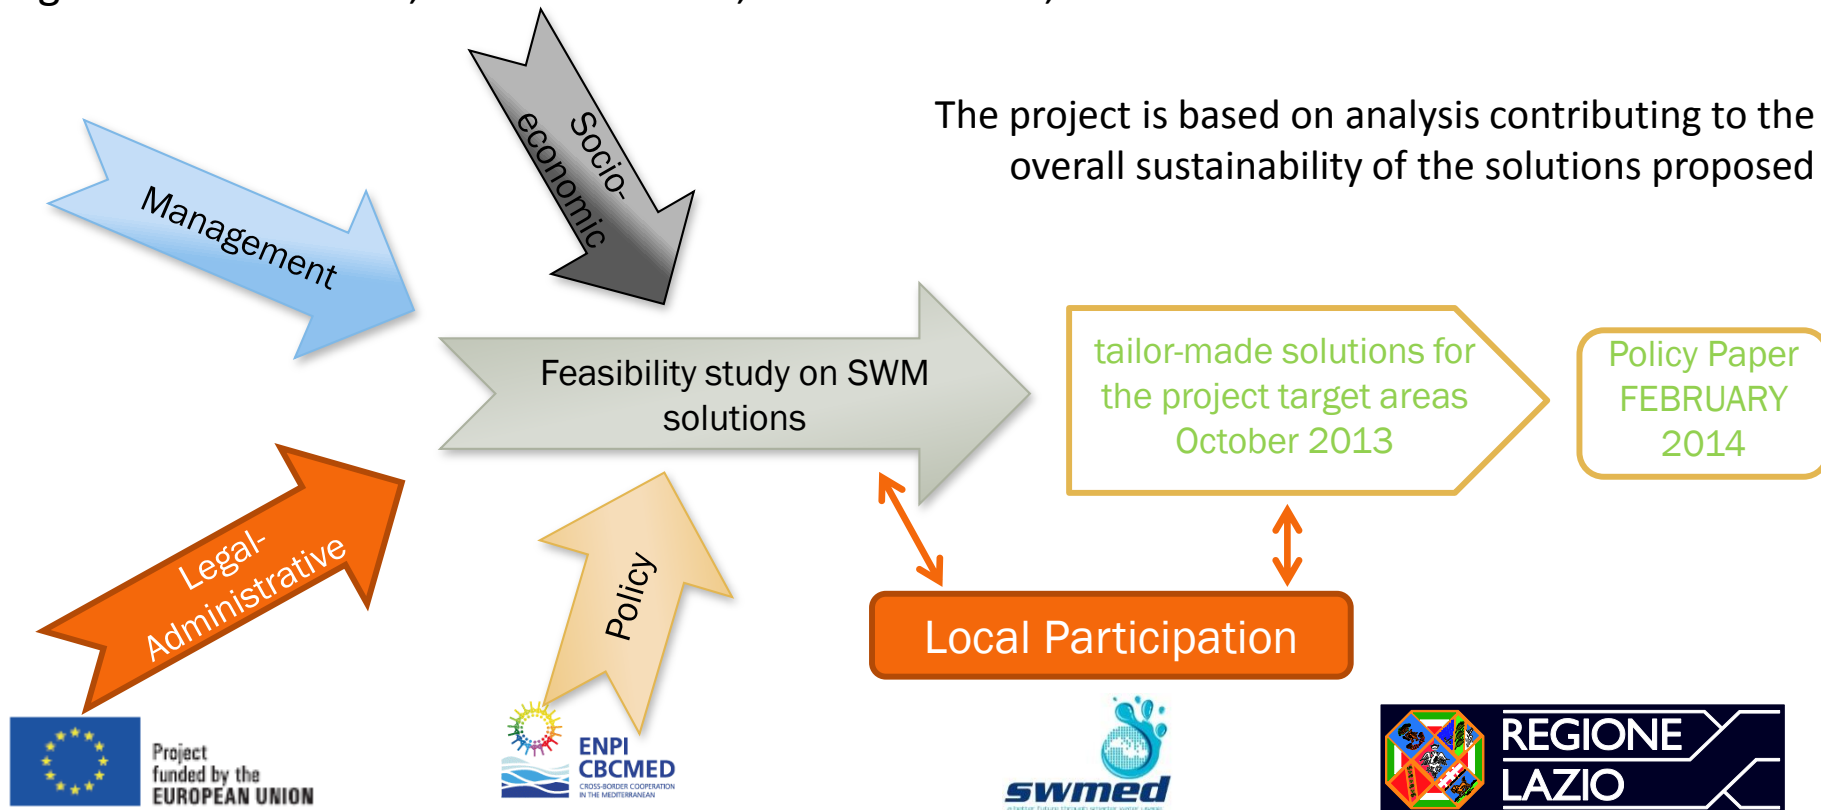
The project is based on analysis contributing to the overall sustainability of the solutions proposed

Socio-economic

Management

Feasibility study on SWM solutions

tailor-made solutions for the project target areas October 2013

Policy Paper FEBRUARY 2014

Legal-Administrative

Policy

Local Participation

Project funded by the EUROPEAN UNION

ENPI CBCMED
CROSS-BORDER COOPERATION IN THE MEDITERRANEAN

swmed

REGIONE LAZIO